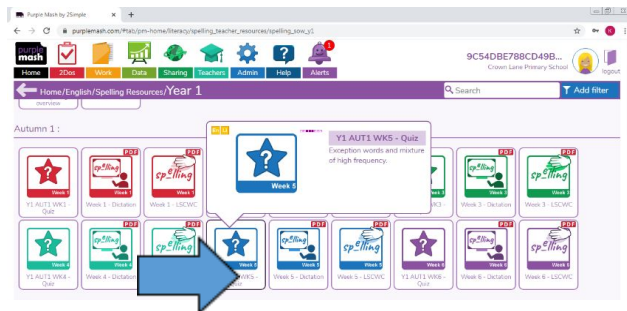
Purple Mash by 2Simple
purplemash.com/#tab/pm-home/literacy/spelling_teacher_resources/spelling_sow_y1
purple mash
Home 2Dos Work Data Sharing Teachers Admin Help Alerts
1
9C54DBE788CD49B...
Crown Lane Primary School
logout
Home/English/Spelling Resources/Year 1
Search
Add filter
overview
Autumn 1 :
Y1 AUT1 WK5 - Quiz
Exception words and mixture of high frequency.
Week 5
PDF
PDF
PDF
PDF
Week 1
Week 1
Week 1
Week 3
Week 3
Y1 AUT1 WK1 - Quiz
Week 1 - Dictation
Week 1 - LSCWC
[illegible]3
Week 3 - Dictation
Week 3 - LSCWC
PDF
PDF
PDF
PDF
PDF
Week 4
Week 4
Week 4
Week 5
Week 5
Week 5
Week 6
Week 6
Week 6
Y1 AUT1 WK4 - Quiz
Week 4 - Dictation
Week 4 - LSCWC
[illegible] WK5 - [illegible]
Week 5 - Dictation
Week 5 - LSCWC
Y1 AUT1 WK6 - Quiz
Week 6 - Dictation
Week 6 - LSCWC